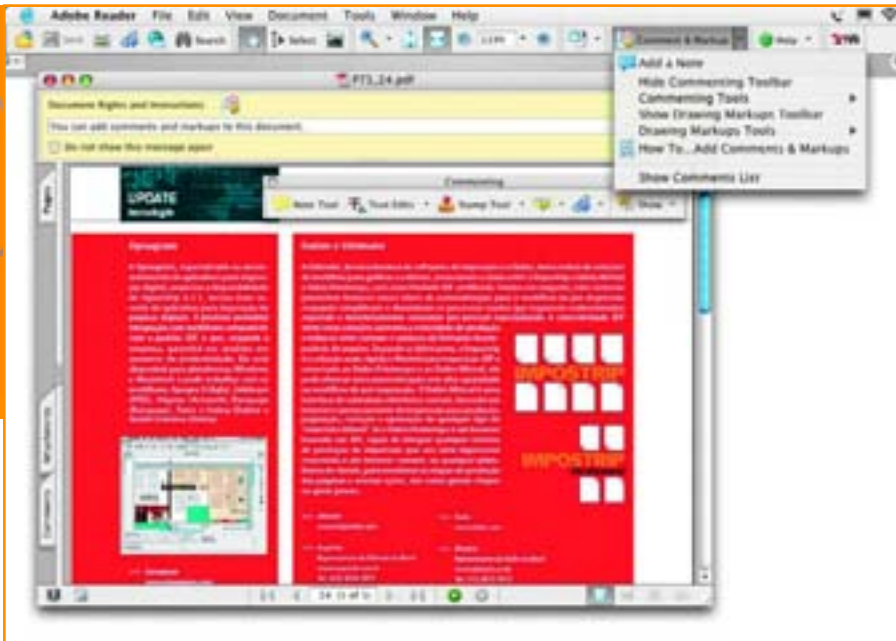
Adobe Reader File Edit View Document Tools Window Help

Save Search Select 119% Comment & Markup Help

Add a Note
Hide Commenting Toolbar
Commenting Tools
Show Drawing Markups Toolbar
Drawing Markups Tools
How To...Add Comments & Markups
Show Comments List

PT3_24.pdf

Document Rights and Instructions
You can add comments and markups to this document.
Do not show this message again

Pages

UPDATE

Commenting
Note Tool Text Edits Stamp Tool Show

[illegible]

IMPOSTRIP

IMPOSTRIP

Bookmarks

Comments

14 (1 of 4)